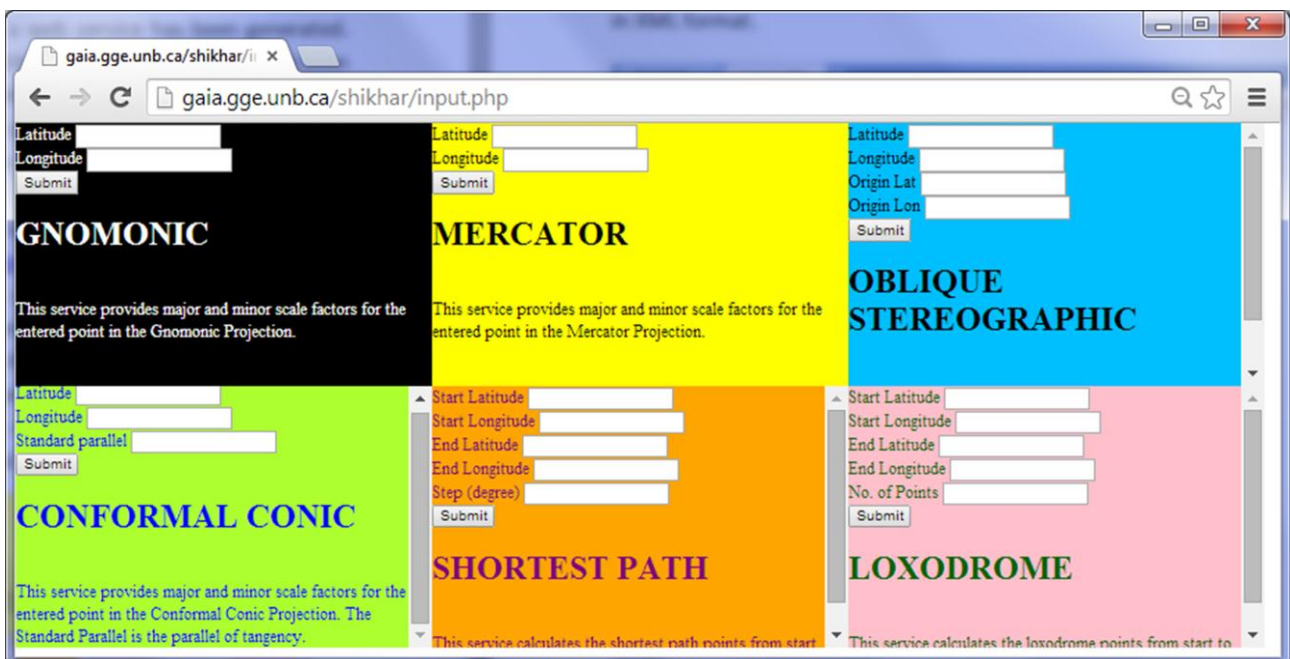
gaia.gge.unb.ca/shikhar/i ×

gaia.gge.unb.ca/shikhar/input.php

Latitude
Longitude
Submit

GNOMONIC

This service provides major and minor scale factors for the entered point in the Gnomonic Projection.

Latitude
Longitude
Submit

MERCATOR

This service provides major and minor scale factors for the entered point in the Mercator Projection.

Latitude
Longitude
Origin Lat
Origin Lon
Submit

OBLIQUE STEREOGRAPHIC

Latitude
Longitude
Standard parallel
Submit

CONFORMAL CONIC

This service provides major and minor scale factors for the entered point in the Conformal Conic Projection. The Standard Parallel is the parallel of tangency.

Start Latitude
Start Longitude
End Latitude
End Longitude
Step (degree)
Submit

SHORTEST PATH

This service calculates the shortest path points from start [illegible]

Start Latitude
Start Longitude
End Latitude
End Longitude
No. of Points
Submit

LOXODROME

This service calculates the loxodrome points from start to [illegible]